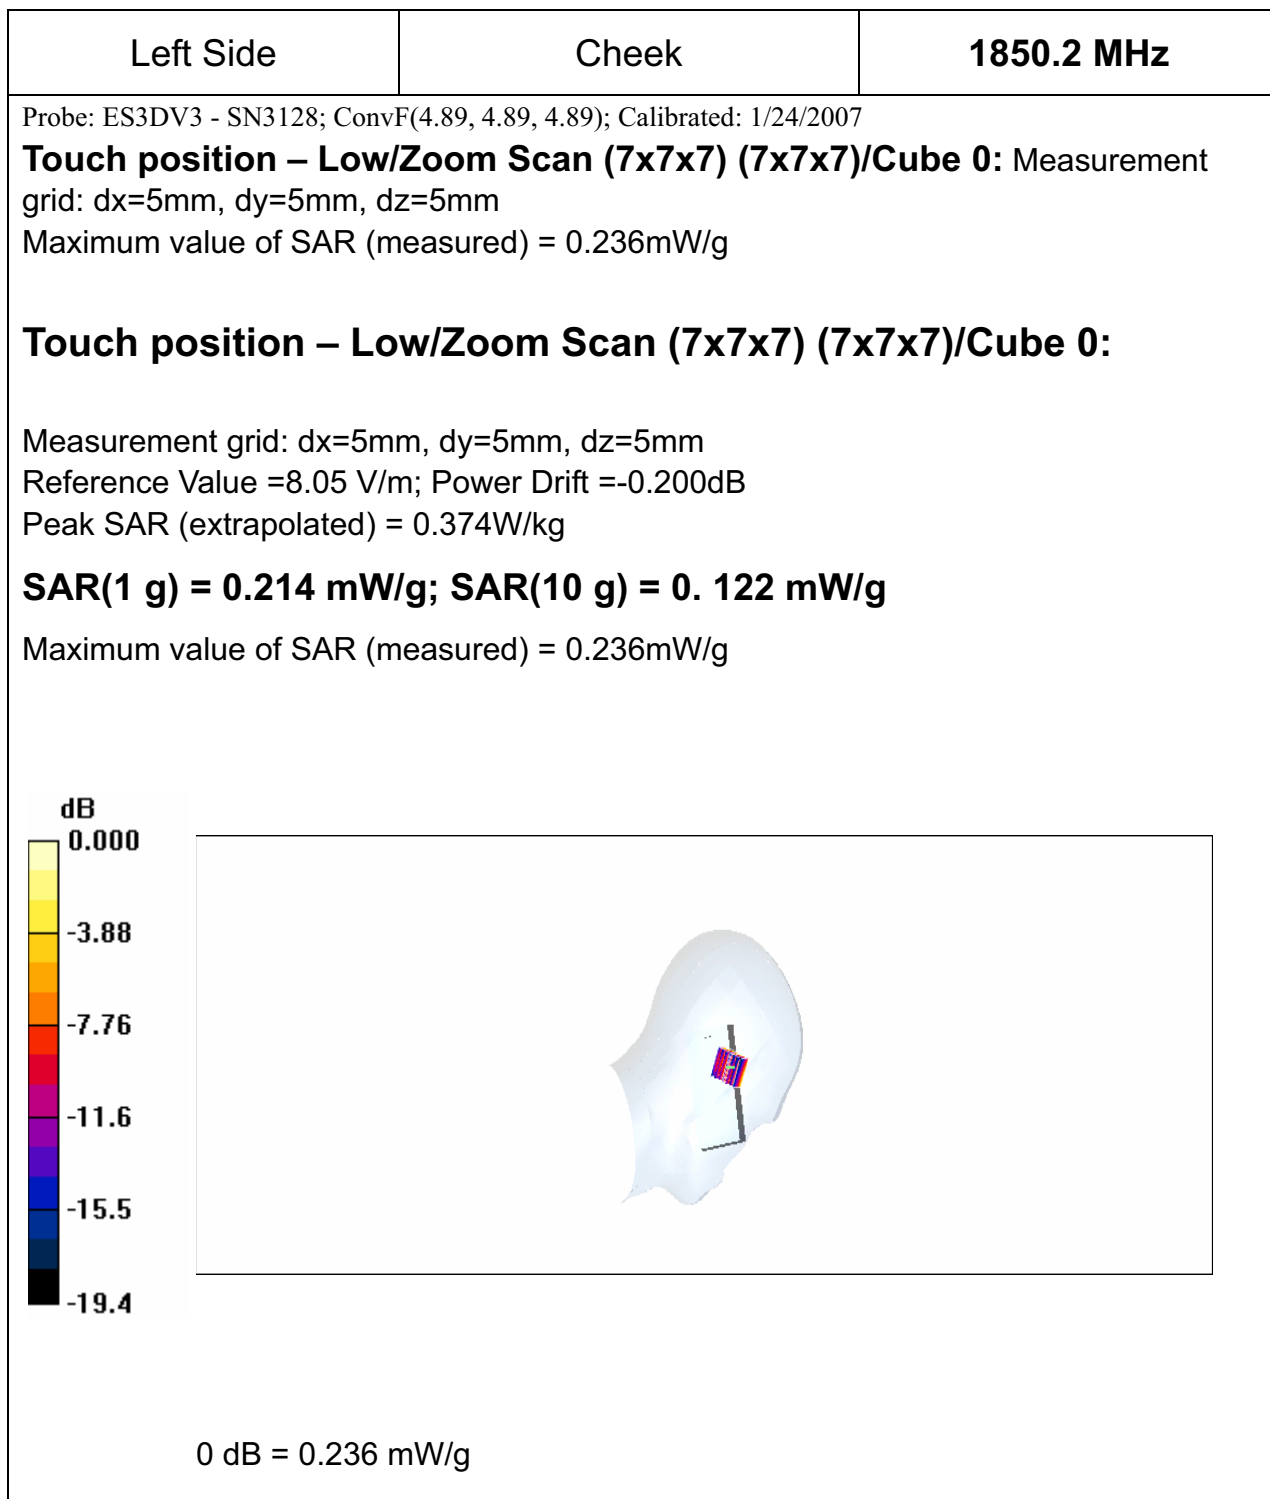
| Left Side | Cheek | **1850.2 MHz** |
|---|---|---|

Probe: ES3DV3 - SN3128; ConvF(4.89, 4.89, 4.89); Calibrated: 1/24/2007

**Touch position – Low/Zoom Scan (7x7x7) (7x7x7)/Cube 0:** Measurement grid: dx=5mm, dy=5mm, dz=5mm
Maximum value of SAR (measured) = 0.236mW/g

**Touch position – Low/Zoom Scan (7x7x7) (7x7x7)/Cube 0:**

Measurement grid: dx=5mm, dy=5mm, dz=5mm
Reference Value =8.05 V/m; Power Drift =-0.200dB
Peak SAR (extrapolated) = 0.374W/kg

**SAR(1 g) = 0.214 mW/g; SAR(10 g) = 0. 122 mW/g**

Maximum value of SAR (measured) = 0.236mW/g

dB
0.000
-3.88
-7.76
-11.6
-15.5
-19.4

0 dB = 0.236 mW/g